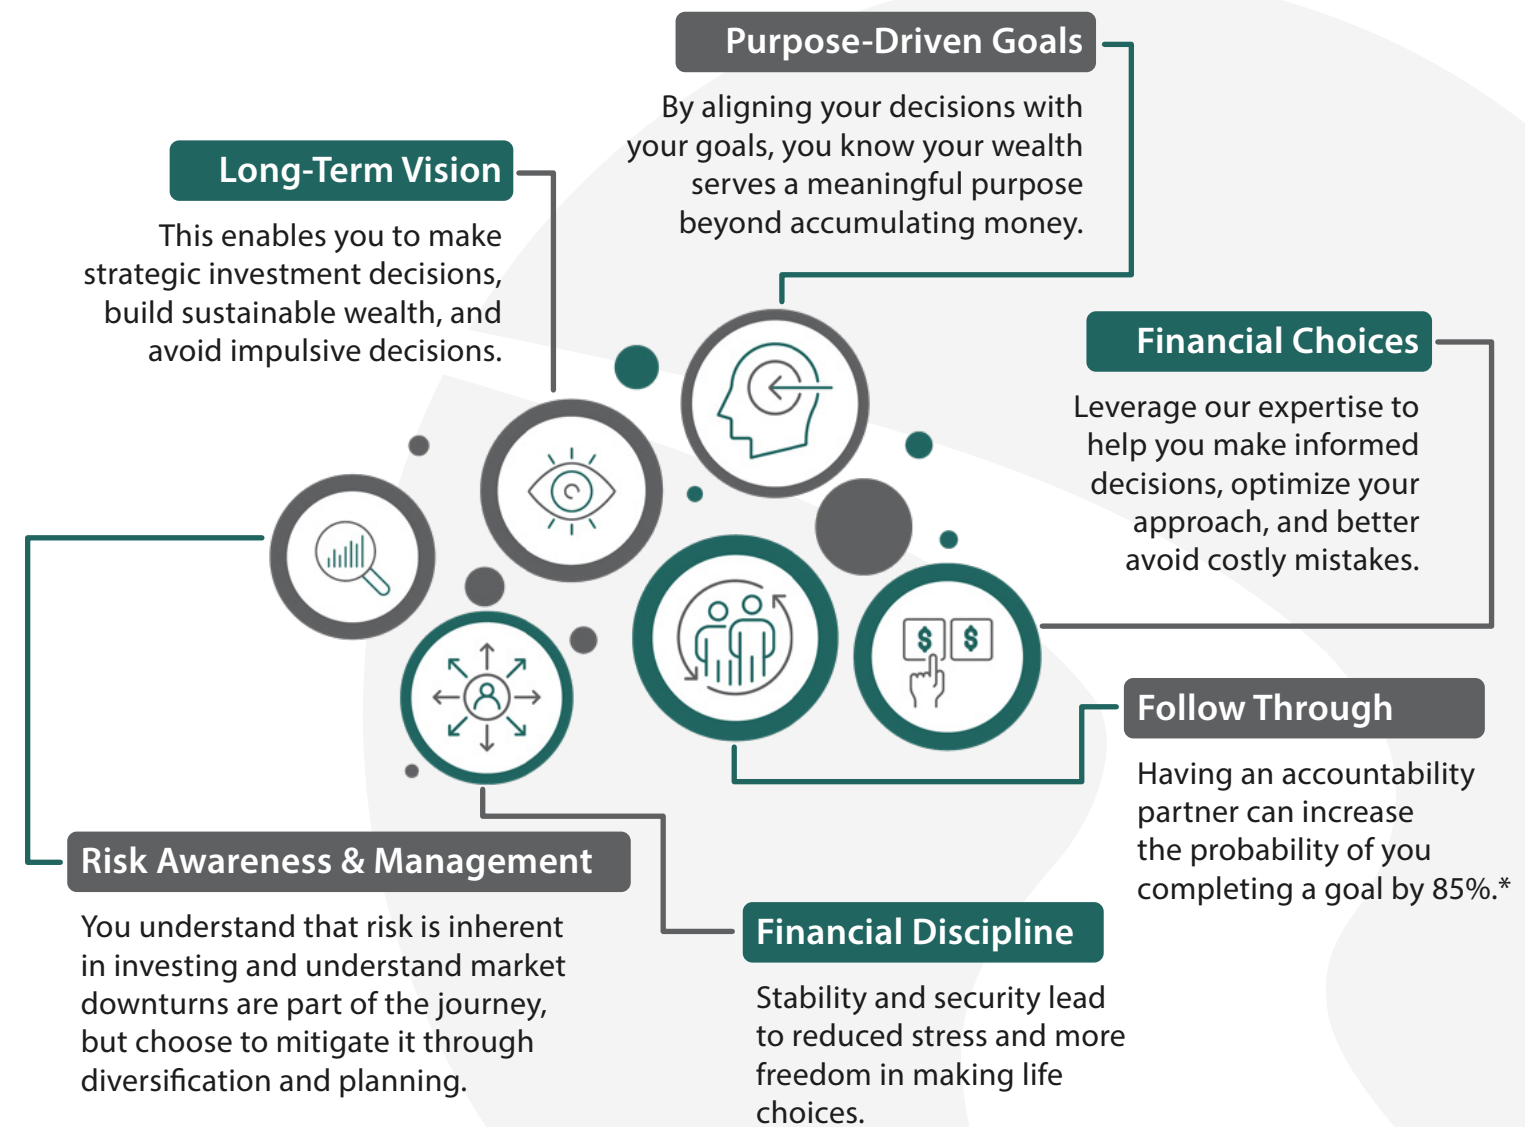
Purpose-Driven Goals

By aligning your decisions with your goals, you know your wealth serves a meaningful purpose beyond accumulating money.

Long-Term Vision

This enables you to make strategic investment decisions, build sustainable wealth, and avoid impulsive decisions.

Financial Choices

Leverage our expertise to help you make informed decisions, optimize your approach, and better avoid costly mistakes.

$ $

Follow Through

Having an accountability partner can increase the probability of you completing a goal by 85%.*

Risk Awareness & Management

You understand that risk is inherent in investing and understand market downturns are part of the journey, but choose to mitigate it through diversification and planning.

Financial Discipline

Stability and security lead to reduced stress and more freedom in making life choices.